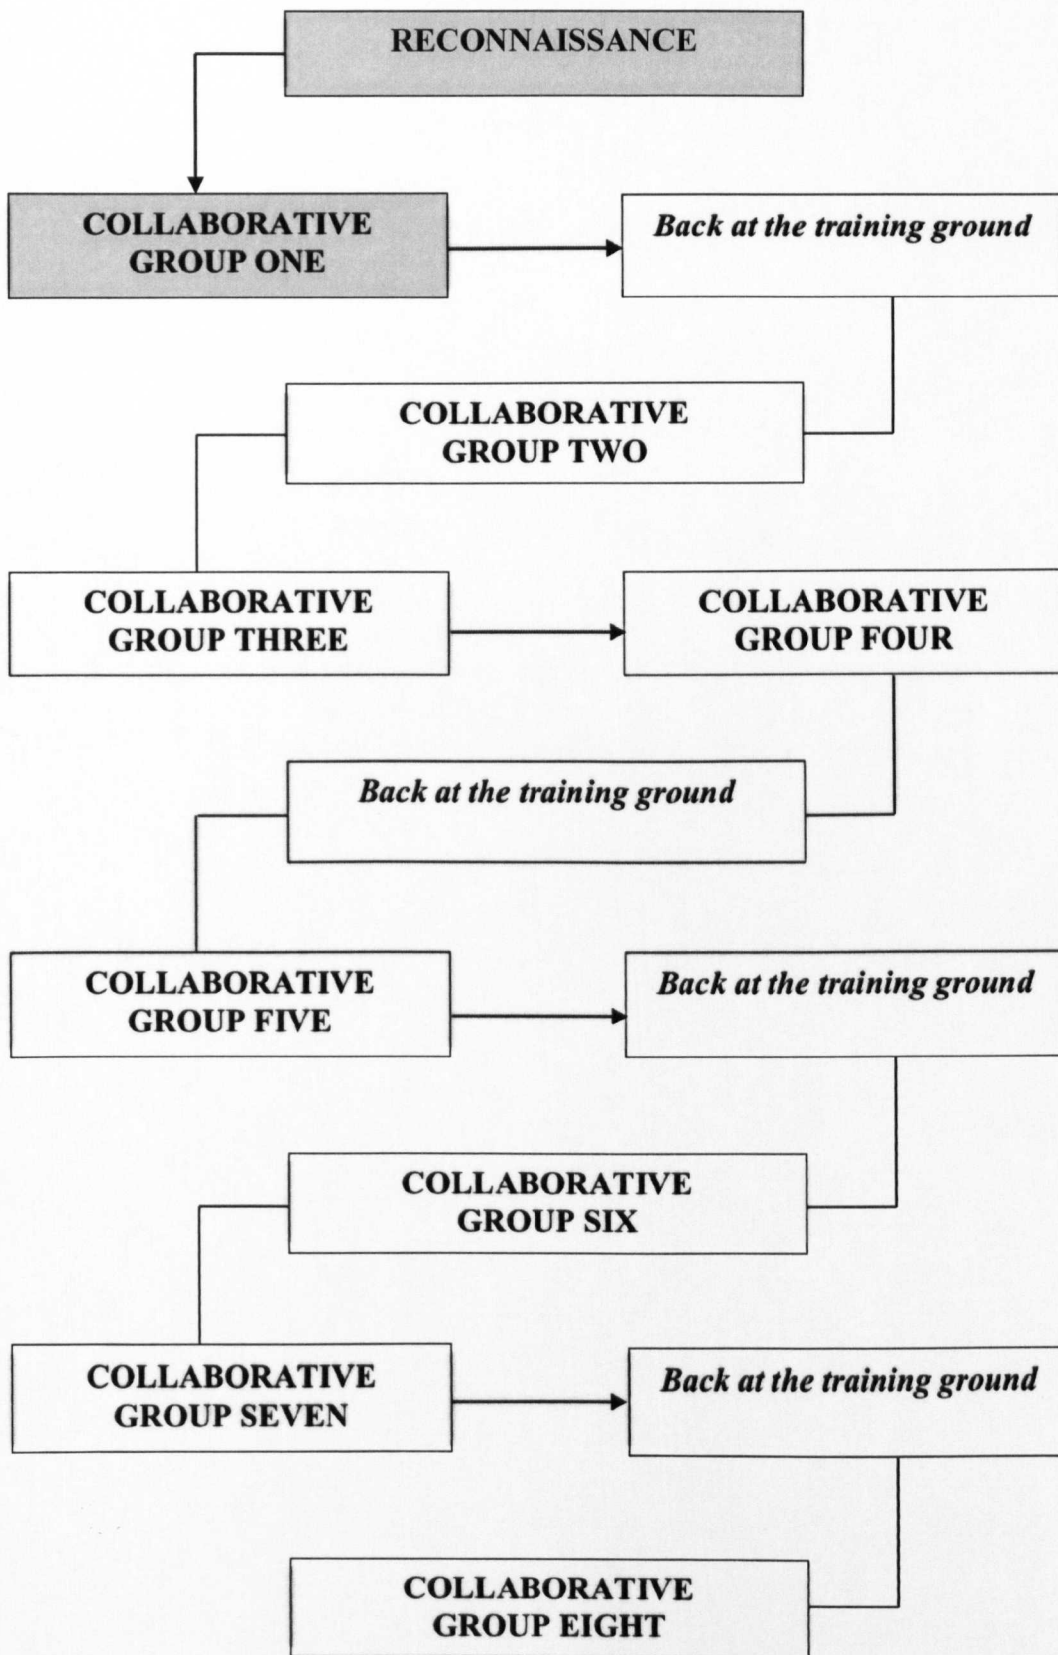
RECONNAISSANCE

COLLABORATIVE GROUP ONE

*Back at the training ground*

COLLABORATIVE GROUP TWO

COLLABORATIVE GROUP THREE

COLLABORATIVE GROUP FOUR

*Back at the training ground*

COLLABORATIVE GROUP FIVE

*Back at the training ground*

COLLABORATIVE GROUP SIX

COLLABORATIVE GROUP SEVEN

*Back at the training ground*

COLLABORATIVE GROUP EIGHT